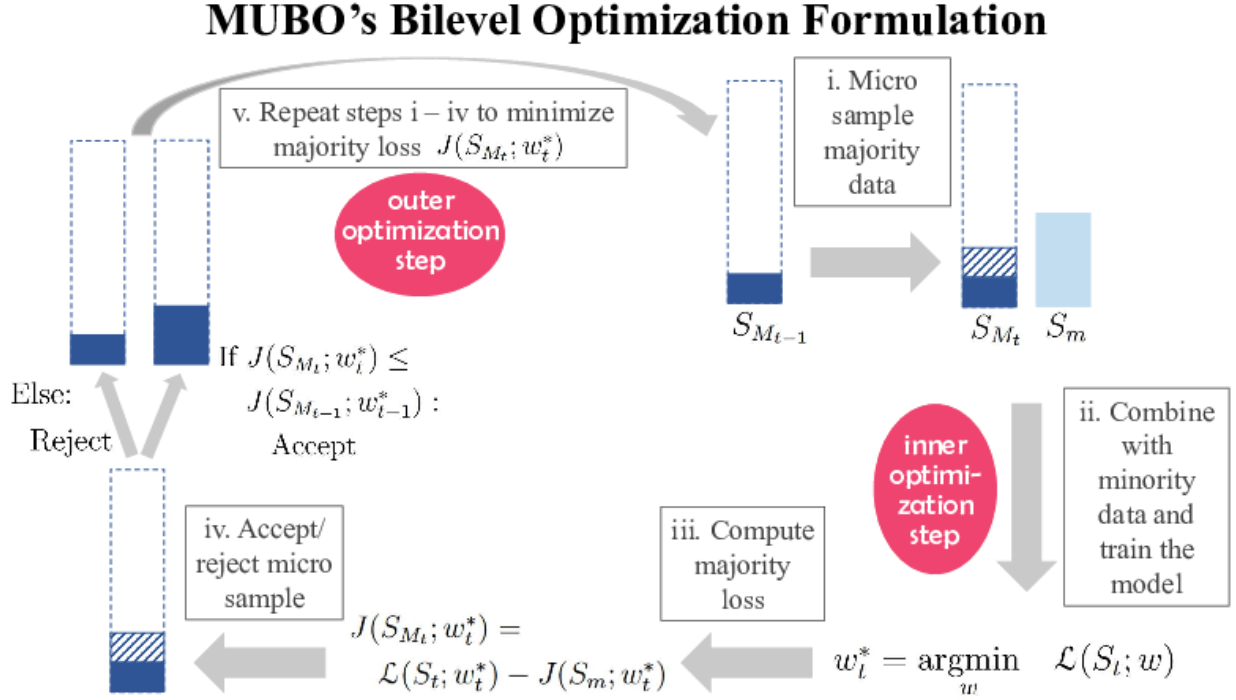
MUBO's Bilevel Optimization Formulation

v. Repeat steps i – iv to minimize majority loss $J(S_{M_t}; w_t^*)$

outer optimization step

i. Micro sample majority data

$S_{M_{t-1}}$

$S_{M_t}$ $S_m$

If $J(S_{M_t}; w_t^*) \leq J(S_{M_{t-1}}; w_{t-1}^*)$ : Accept

Else: Reject

ii. Combine with minority data and train the model

inner optimization step

iv. Accept/ reject micro sample

iii. Compute majority loss

$J(S_{M_t}; w_t^*) = \mathcal{L}(S_t; w_t^*) - J(S_m; w_t^*)$

$w_t^* = \underset{w}{\text{argmin}} \quad \mathcal{L}(S_t; w)$